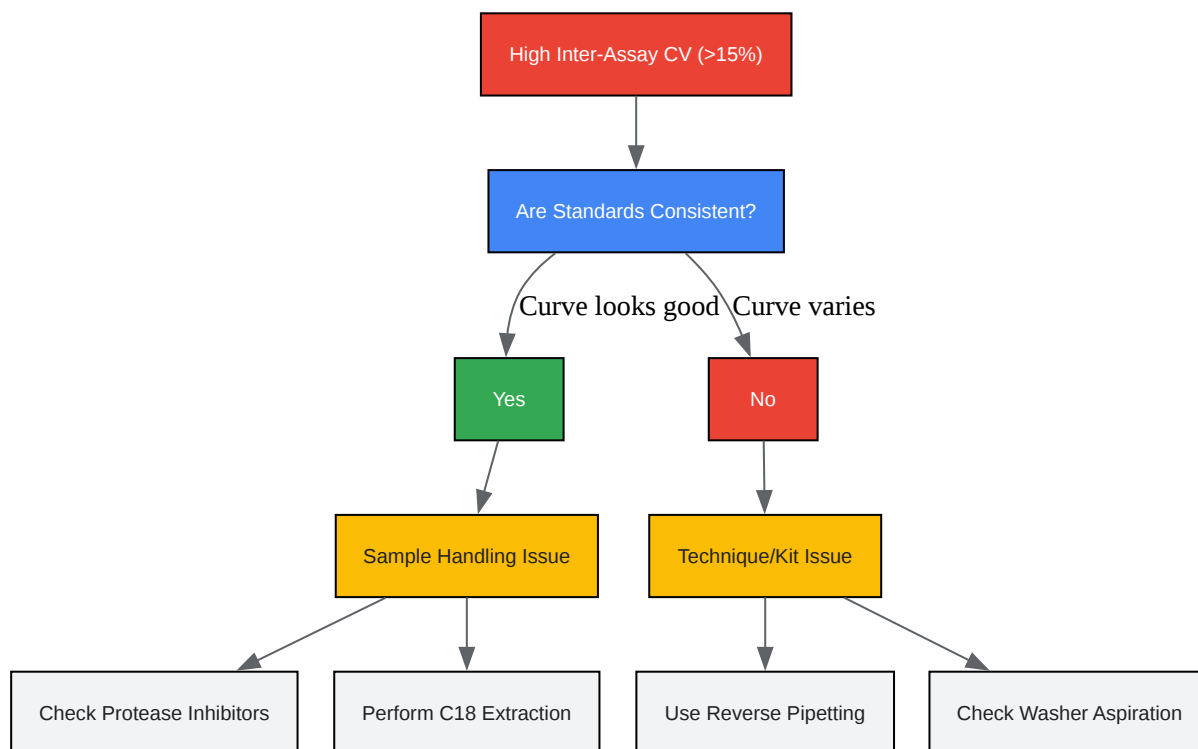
High Inter-Assay CV (>15%)

Are Standards Consistent?

Curve looks good

Curve varies

Yes

No

Sample Handling Issue

Technique/Kit Issue

Check Protease Inhibitors

Perform C18 Extraction

Use Reverse Pipetting

Check Washer Aspiration